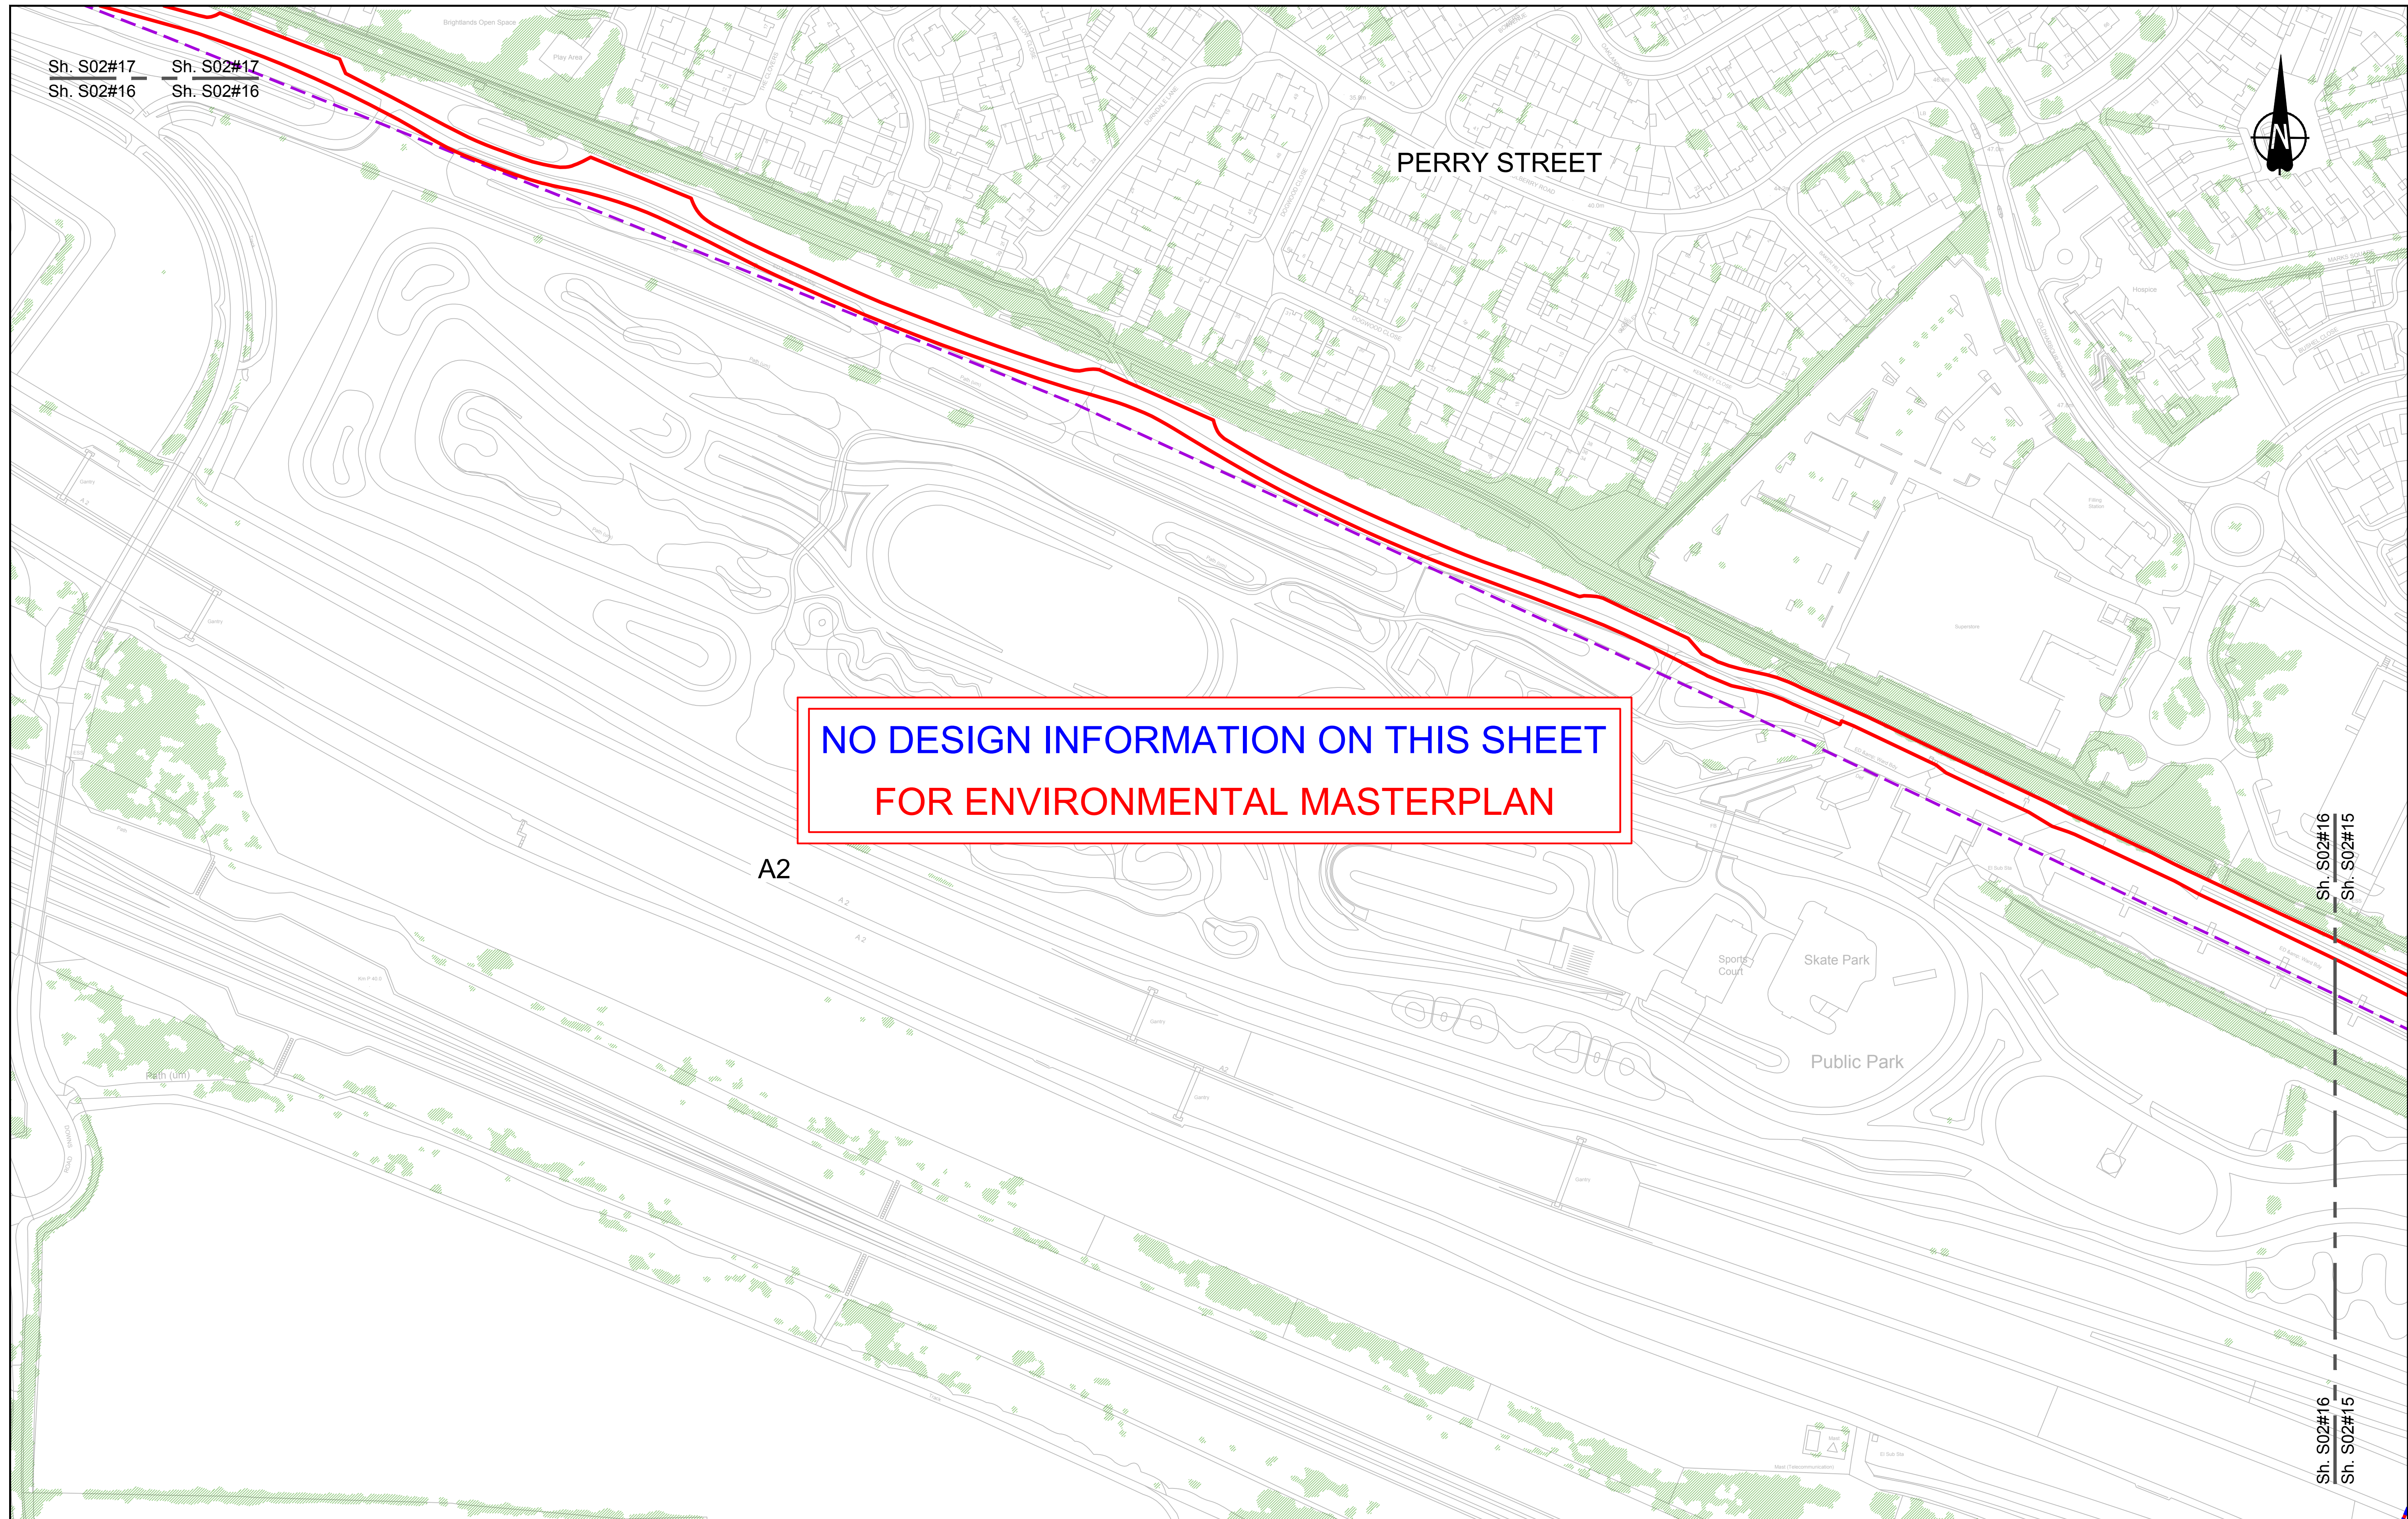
Sh. S02#17
Sh. S02#16

Sh. S02#17
Sh. S02#16

Brightlands Open Space

Play Area

PERRY STREET

N

Hospice

NO DESIGN INFORMATION ON THIS SHEET

FOR ENVIRONMENTAL MASTERPLAN

A2

A2

A2

Sports Court

Skate Park

Public Park

Path (um)

Sh. S02#16
Sh. S02#15

Sh. S02#16
Sh. S02#15